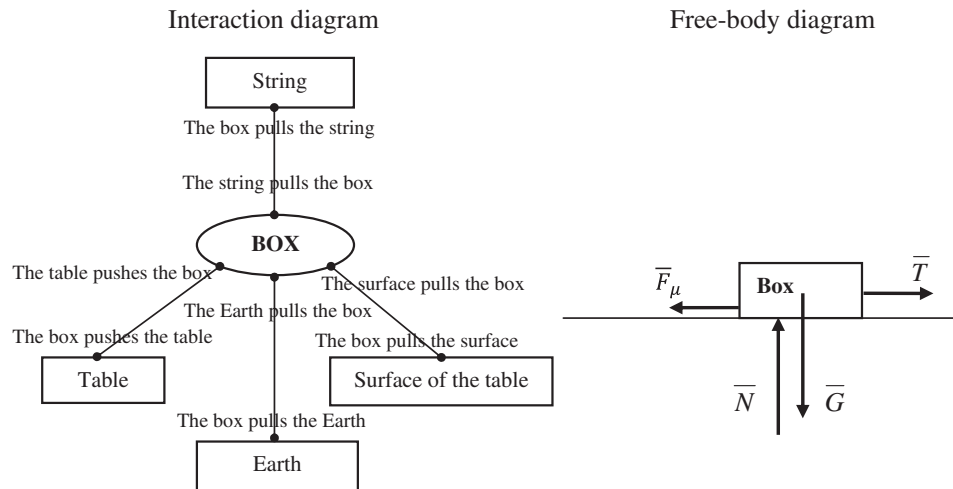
Interaction diagram

String

The box pulls the string

The string pulls the box

BOX

The table pushes the box

The surface pulls the box

The Earth pulls the box

The box pushes the table

The box pulls the surface

Table

Surface of the table

The box pulls the Earth

Earth

Free-body diagram

$\overline{F}_{\mu}$

Box

$\overline{T}$

$\overline{N}$

$\overline{G}$